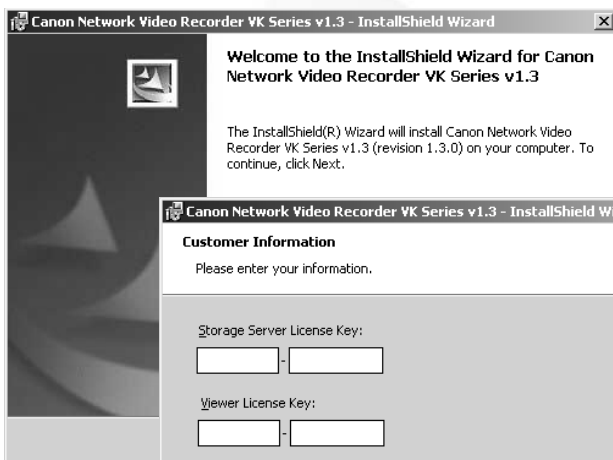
Canon Network Video Recorder VK Series v1.3 - InstallShield Wizard

Welcome to the InstallShield Wizard for Canon Network Video Recorder VK Series v1.3

The InstallShield(R) Wizard will install Canon Network Video Recorder VK Series v1.3 (revision 1.3.0) on your computer. To continue, click Next.

Canon Network Video Recorder VK Series v1.3 - InstallShield Wi

Customer Information

Please enter your information.

Storage Server License Key:

-

Viewer License Key:

-